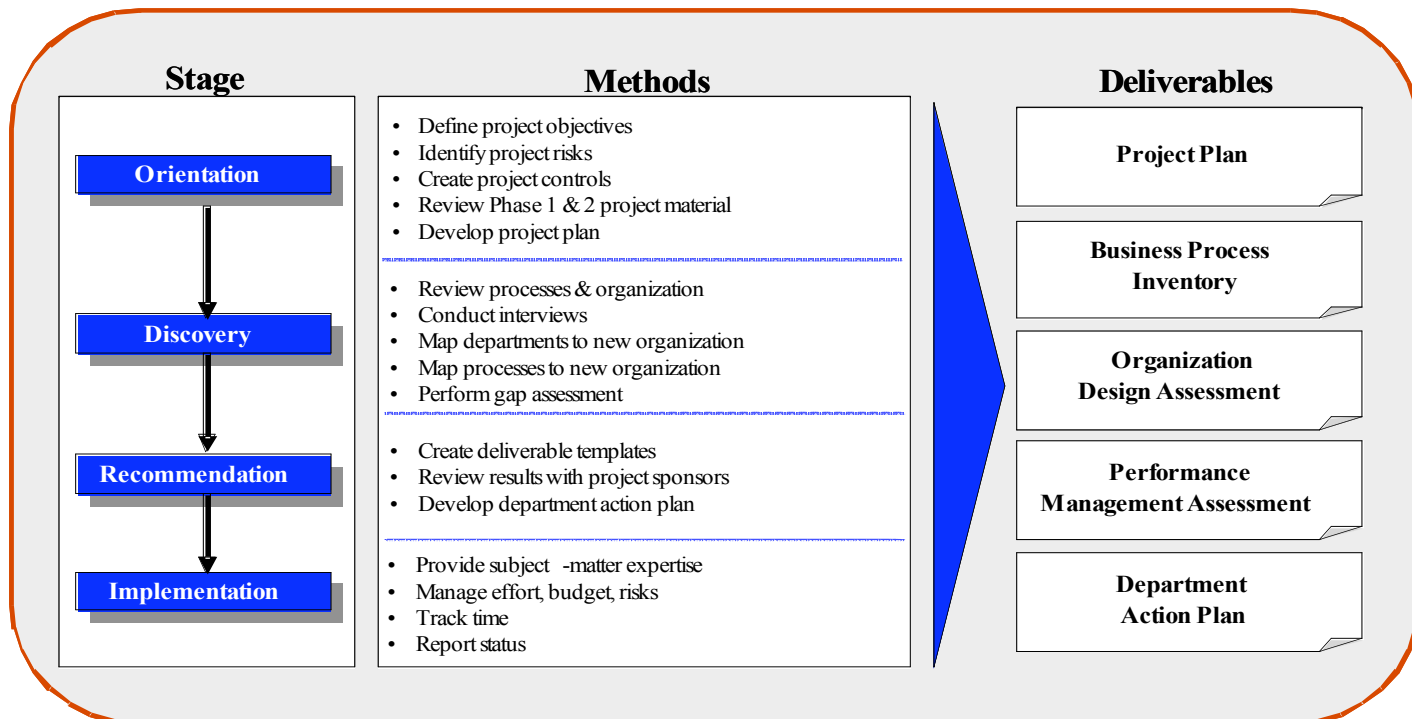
Stage

Orientation

Discovery

Recommendation

Implementation

Methods

- Define project objectives
- Identify project risks
- Create project controls
- Review Phase 1 & 2 project material
- Develop project plan

- Review processes & organization
- Conduct interviews
- Map departments to new organization
- Map processes to new organization
- Perform gap assessment

- Create deliverable templates
- Review results with project sponsors
- Develop department action plan

- Provide subject -matter expertise
- Manage effort, budget, risks
- Track time
- Report status

Deliverables

Project Plan

Business Process Inventory

Organization Design Assessment

Performance Management Assessment

Department Action Plan